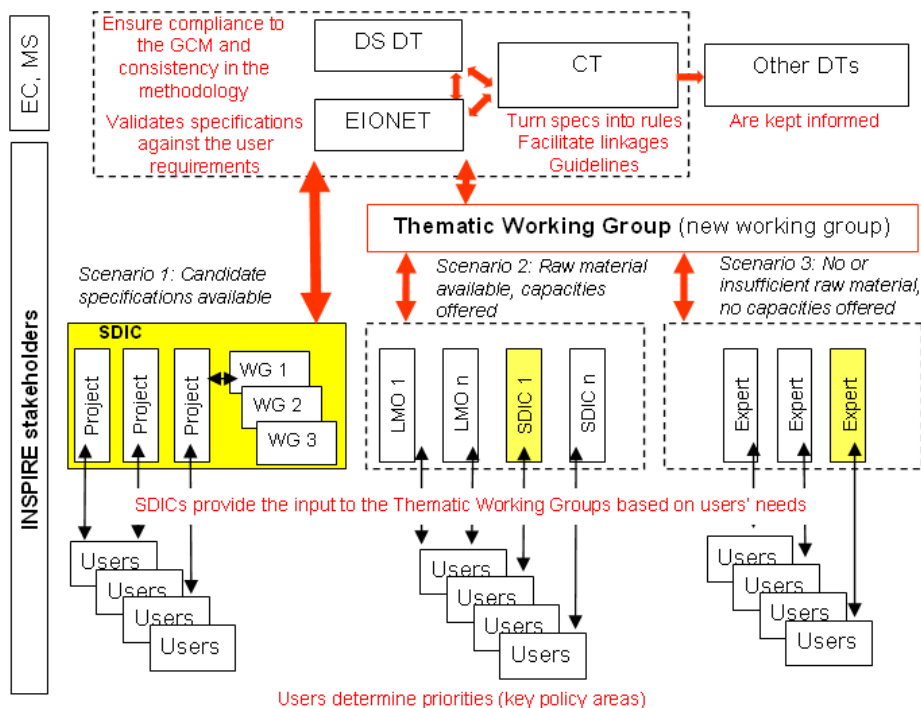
EC, MS

Ensure compliance to the GCM and consistency in the methodology

Validates specifications against the user requirements

DS DT

EIONET

CT

Turn specs into rules
Facilitate linkages
Guidelines

Other DTs

Are kept informed

INSPIRE stakeholders

Thematic Working Group (new working group)

Scenario 1: Candidate specifications available

Scenario 2: Raw material available, capacities offered

Scenario 3: No or insufficient raw material, no capacities offered

SDIC

Project

Project

Project

WG 1

WG 2

WG 3

LMO 1

LMO n

SDIC 1

SDIC n

Expert

Expert

Expert

SDICs provide the input to the Thematic Working Groups based on users' needs

Users

Users

Users

Users

Users

Users

Users

Users

Users

Users

Users

Users

Users determine priorities (key policy areas)